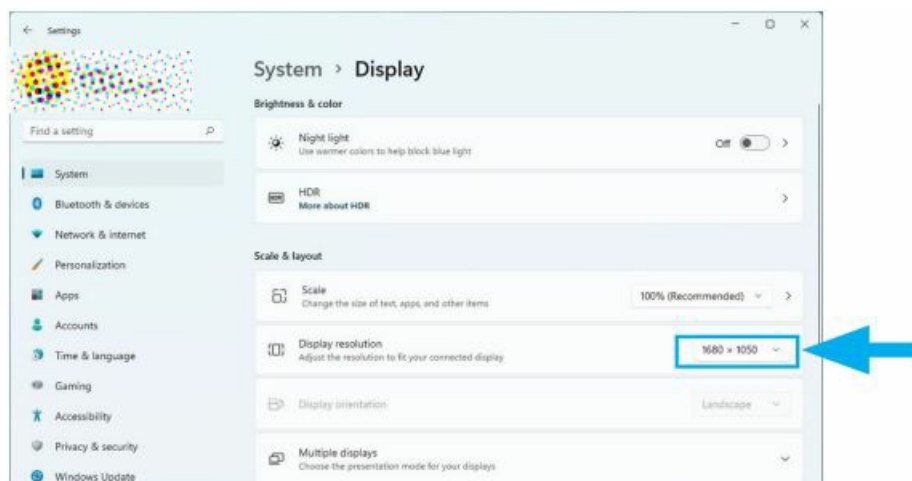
Settings

Find a setting

System
Bluetooth & devices
Network & internet
Personalization
Apps
Accounts
Time & language
Gaming
Accessibility
Privacy & security
Windows Update

System › Display

Brightness & color

Night light
Use warmer colors to help block blue light
Off

HDR
More about HDR

Scale & layout

Scale
Change the size of text, apps, and other items
100% (Recommended)

Display resolution
Adjust the resolution to fit your connected display
1680 × 1050

Display orientation
Landscape

Multiple displays
Choose the presentation mode for your displays